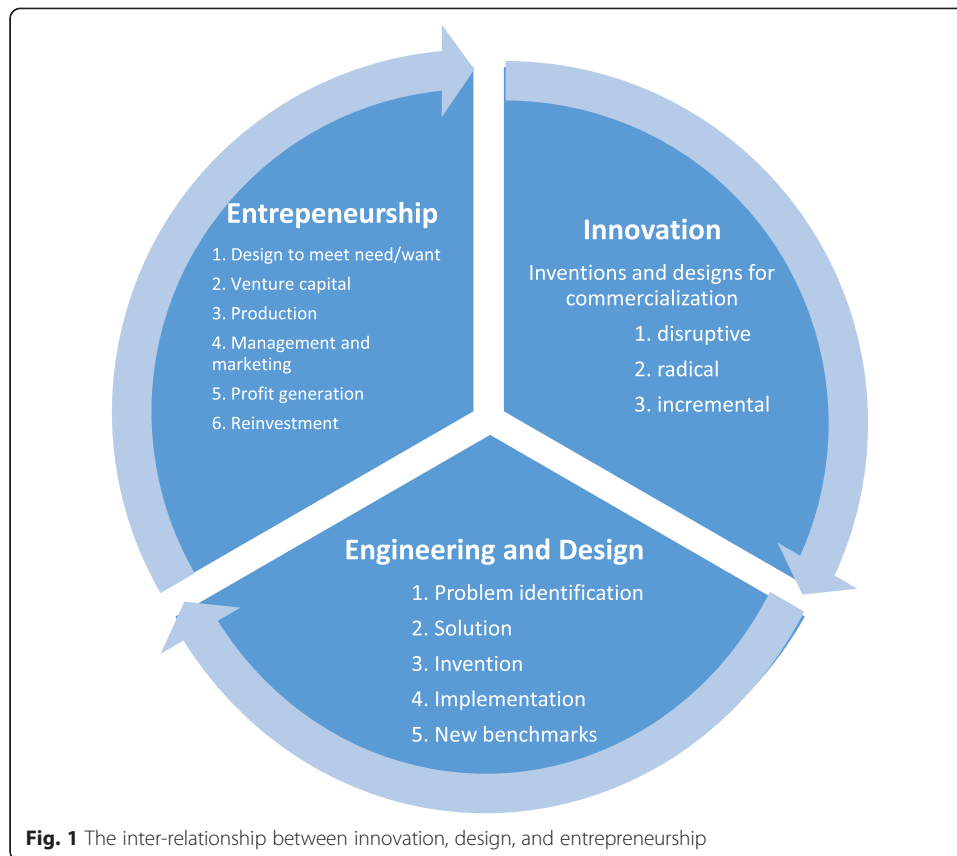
Entrepeneurship

1. Design to meet need/want
2. Venture capital
3. Production
4. Management and marketing
5. Profit generation
6. Reinvestment

Innovation

Inventions and designs for commercialization

1. disruptive
2. radical
3. incremental

Engineering and Design

1. Problem identification
2. Solution
3. Invention
4. Implementation
5. New benchmarks

**Fig. 1** The inter-relationship between innovation, design, and entrepreneurship